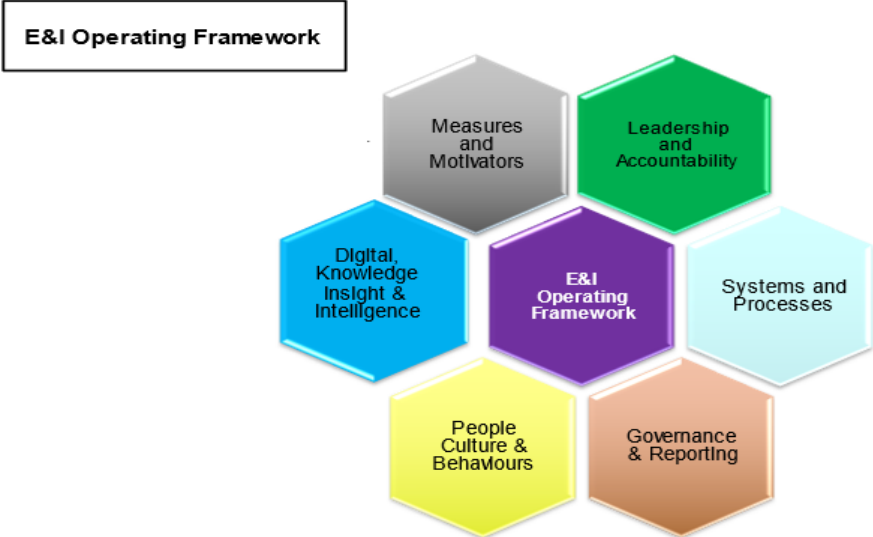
E&I Operating Framework

Measures and Motivators

Leadership and Accountability

Digital, Knowledge Insight & Intelligence

E&I Operating Framework

Systems and Processes

People Culture & Behaviours

Governance & Reporting